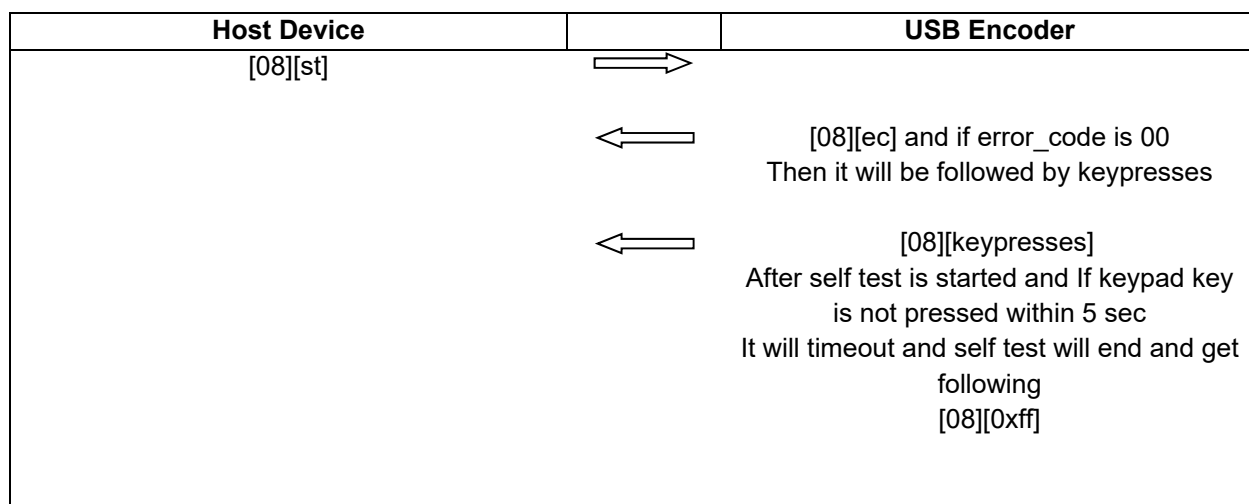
| Host Device | | USB Encoder |
|---|---|---|
| [08][st] | | |
| | | [08][ec] and if error_code is 00 Then it will be followed by keypresses |
| | | [08][keypresses] After self test is started and If keypad key is not pressed within 5 sec It will timeout and self test will end and get following [08][0xff] |